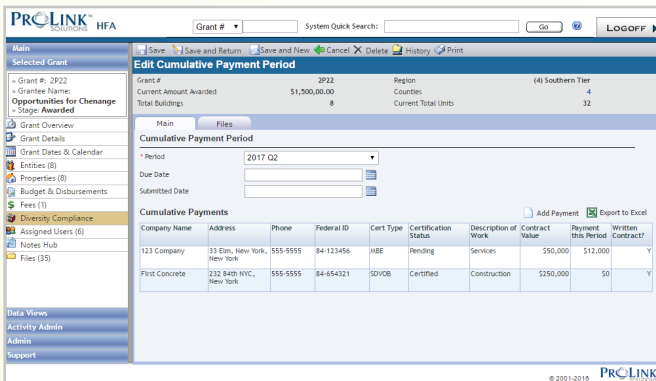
PROLINK SOLUTIONS HFA

Grant # ▾ System Quick Search: Go ? LOGOFF

Main
Selected Grant
» Grant #: 2P22
» Grantee Name:
Opportunities for Chenange
» Stage: Awarded

Grant Overview
Grant Details
Grant Dates & Calendar
Entities (8)
Properties (8)
Budget & Disbursements
Fees (1)
Diversity Compliance
Assigned Users (6)
Notes Hub
Files (35)

Data Views
Activity Admin
Admin
Support

Save Save and Return Save and New Cancel Delete History Print

Edit Cumulative Payment Period

Grant # 2P22 Region (4) Southern Tier
Current Amount Awarded $1,500,00.00 Counties 4
Total Buildings 8 Current Total Units 32

Main Files

Cumulative Payment Period

* Period 2017 Q2
Due Date
Submitted Date

Cumulative Payments

Add Payment Export to Excel

| Company Name | Address | Phone | Federal ID | Cert Type | Certification Status | Description of Work | Contract Value | Payment this Period | Written Contract? |
|---|---|---|---|---|---|---|---|---|---|
| 123 Company | 33 Elm, New York, New York | 555-5555 | 84-123456 | MBE | Pending | Services | $50,000 | $12,000 | Y |
| First Concrete | 232 84th NYC, New York | 555-5555 | 84-654321 | SDVOB | Certified | Construction | $250,000 | $0 | Y |

© 2001-2016 PROLINK